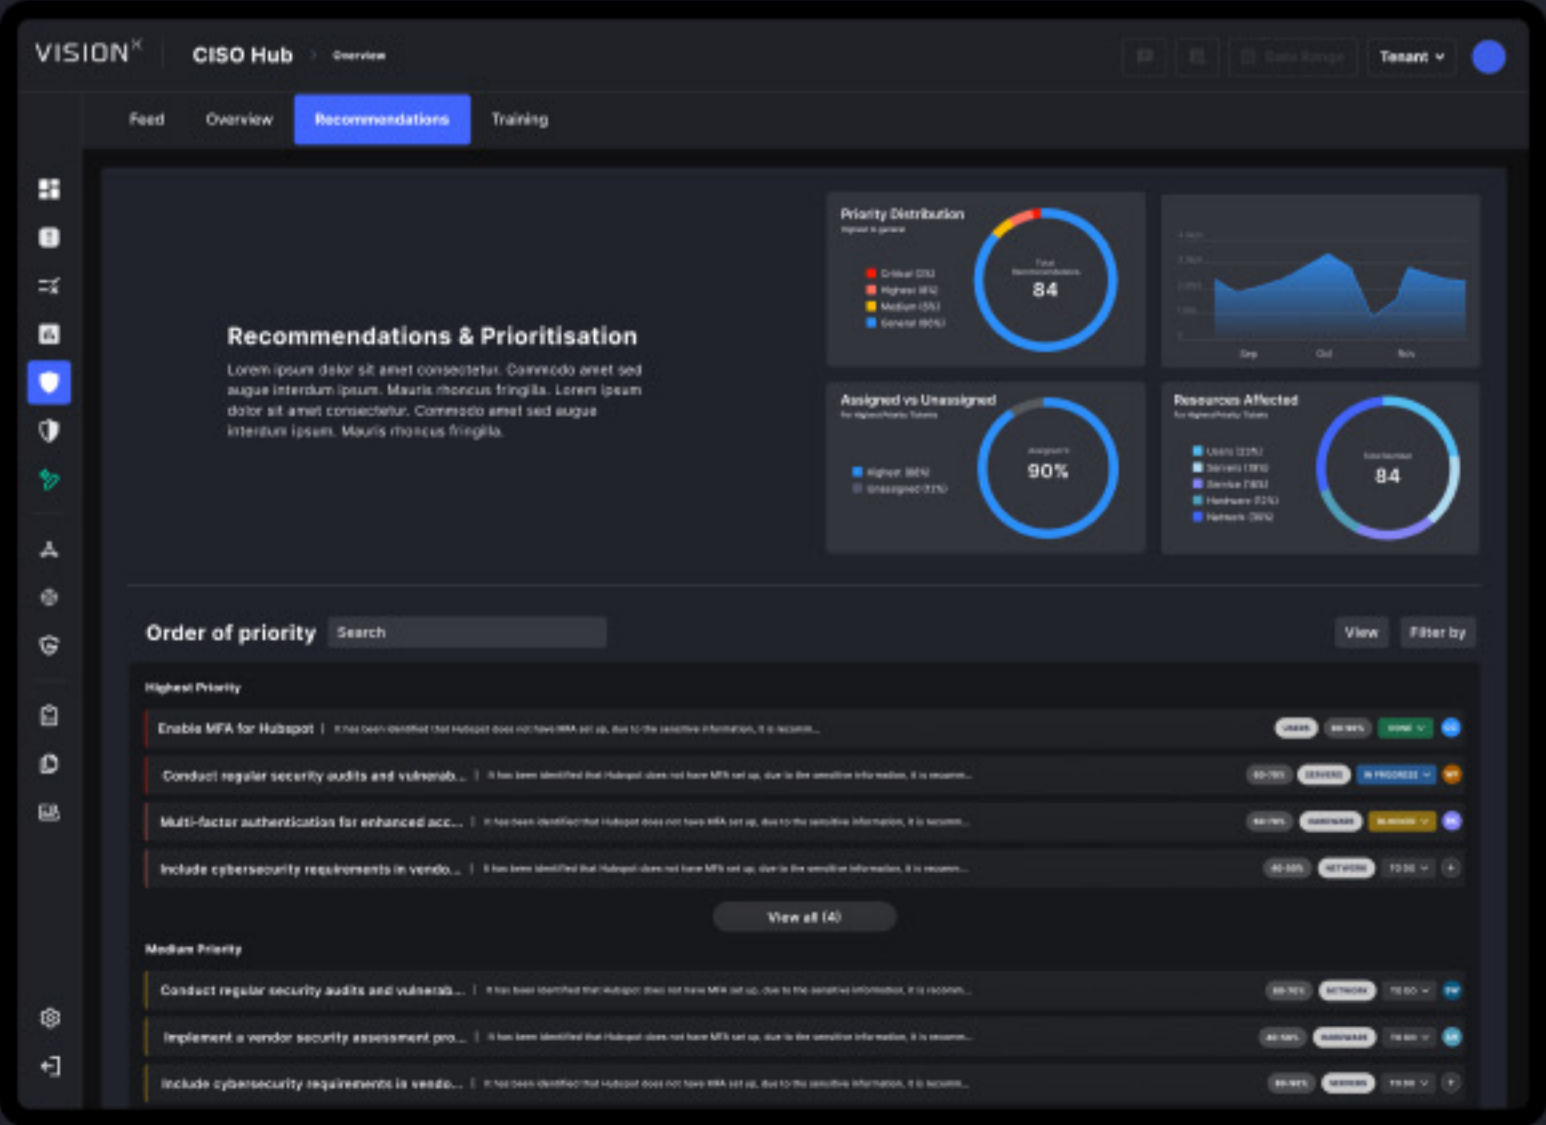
VISION$^X$ CISO Hub › Overview

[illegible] Tenant

Feed Overview Recommendations Training

Recommendations & Prioritisation

Lorem ipsum dolor sit amet consectetur. Commodo amet sed augue interdum ipsum. Mauris rhoncus fringilla. Lorem ipsum dolor sit amet consectetur. Commodo amet sed augue interdum ipsum. Mauris rhoncus fringilla.

Priority Distribution
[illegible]
Critical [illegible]
Highest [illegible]
Medium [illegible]
General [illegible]
Total Recommendations
84

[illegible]
Sep Oct Nov

Assigned vs Unassigned
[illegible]
Highest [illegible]
Unassigned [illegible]
Assigned
90%

Resources Affected
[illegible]
Users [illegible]
Servers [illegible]
Service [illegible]
Hardware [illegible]
Network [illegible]
84

Order of priority Search View Filter by

Highest Priority

Enable MFA for Hubspot | It has been identified that Hubspot does not have MFA set up, due to the sensitive information, it is recomm...

Conduct regular security audits and vulnerab... | It has been identified that Hubspot does not have MFA set up, due to the sensitive information, it is recomm...

Multi-factor authentication for enhanced acc... | It has been identified that Hubspot does not have MFA set up, due to the sensitive information, it is recomm...

Include cybersecurity requirements in vendo... | It has been identified that Hubspot does not have MFA set up, due to the sensitive information, it is recomm...

View all (4)

Medium Priority

Conduct regular security audits and vulnerab... | It has been identified that Hubspot does not have MFA set up, due to the sensitive information, it is recomm...

Implement a vendor security assessment pro... | It has been identified that Hubspot does not have MFA set up, due to the sensitive information, it is recomm...

Include cybersecurity requirements in vendo... | It has been identified that Hubspot does not have MFA set up, due to the sensitive information, it is recomm...